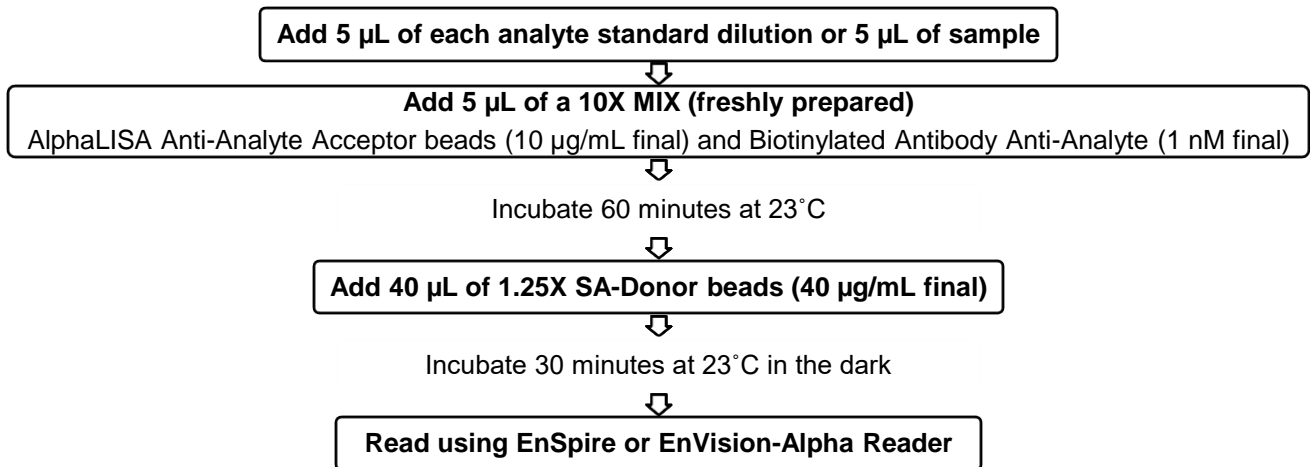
Add 5 µL of each analyte standard dilution or 5 µL of sample

Add 5 µL of a 10X MIX (freshly prepared)
AlphaLISA Anti-Analyte Acceptor beads (10 µg/mL final) and Biotinylated Antibody Anti-Analyte (1 nM final)

Incubate 60 minutes at 23˚C

Add 40 µL of 1.25X SA-Donor beads (40 µg/mL final)

Incubate 30 minutes at 23˚C in the dark

Read using EnSpire or EnVision-Alpha Reader